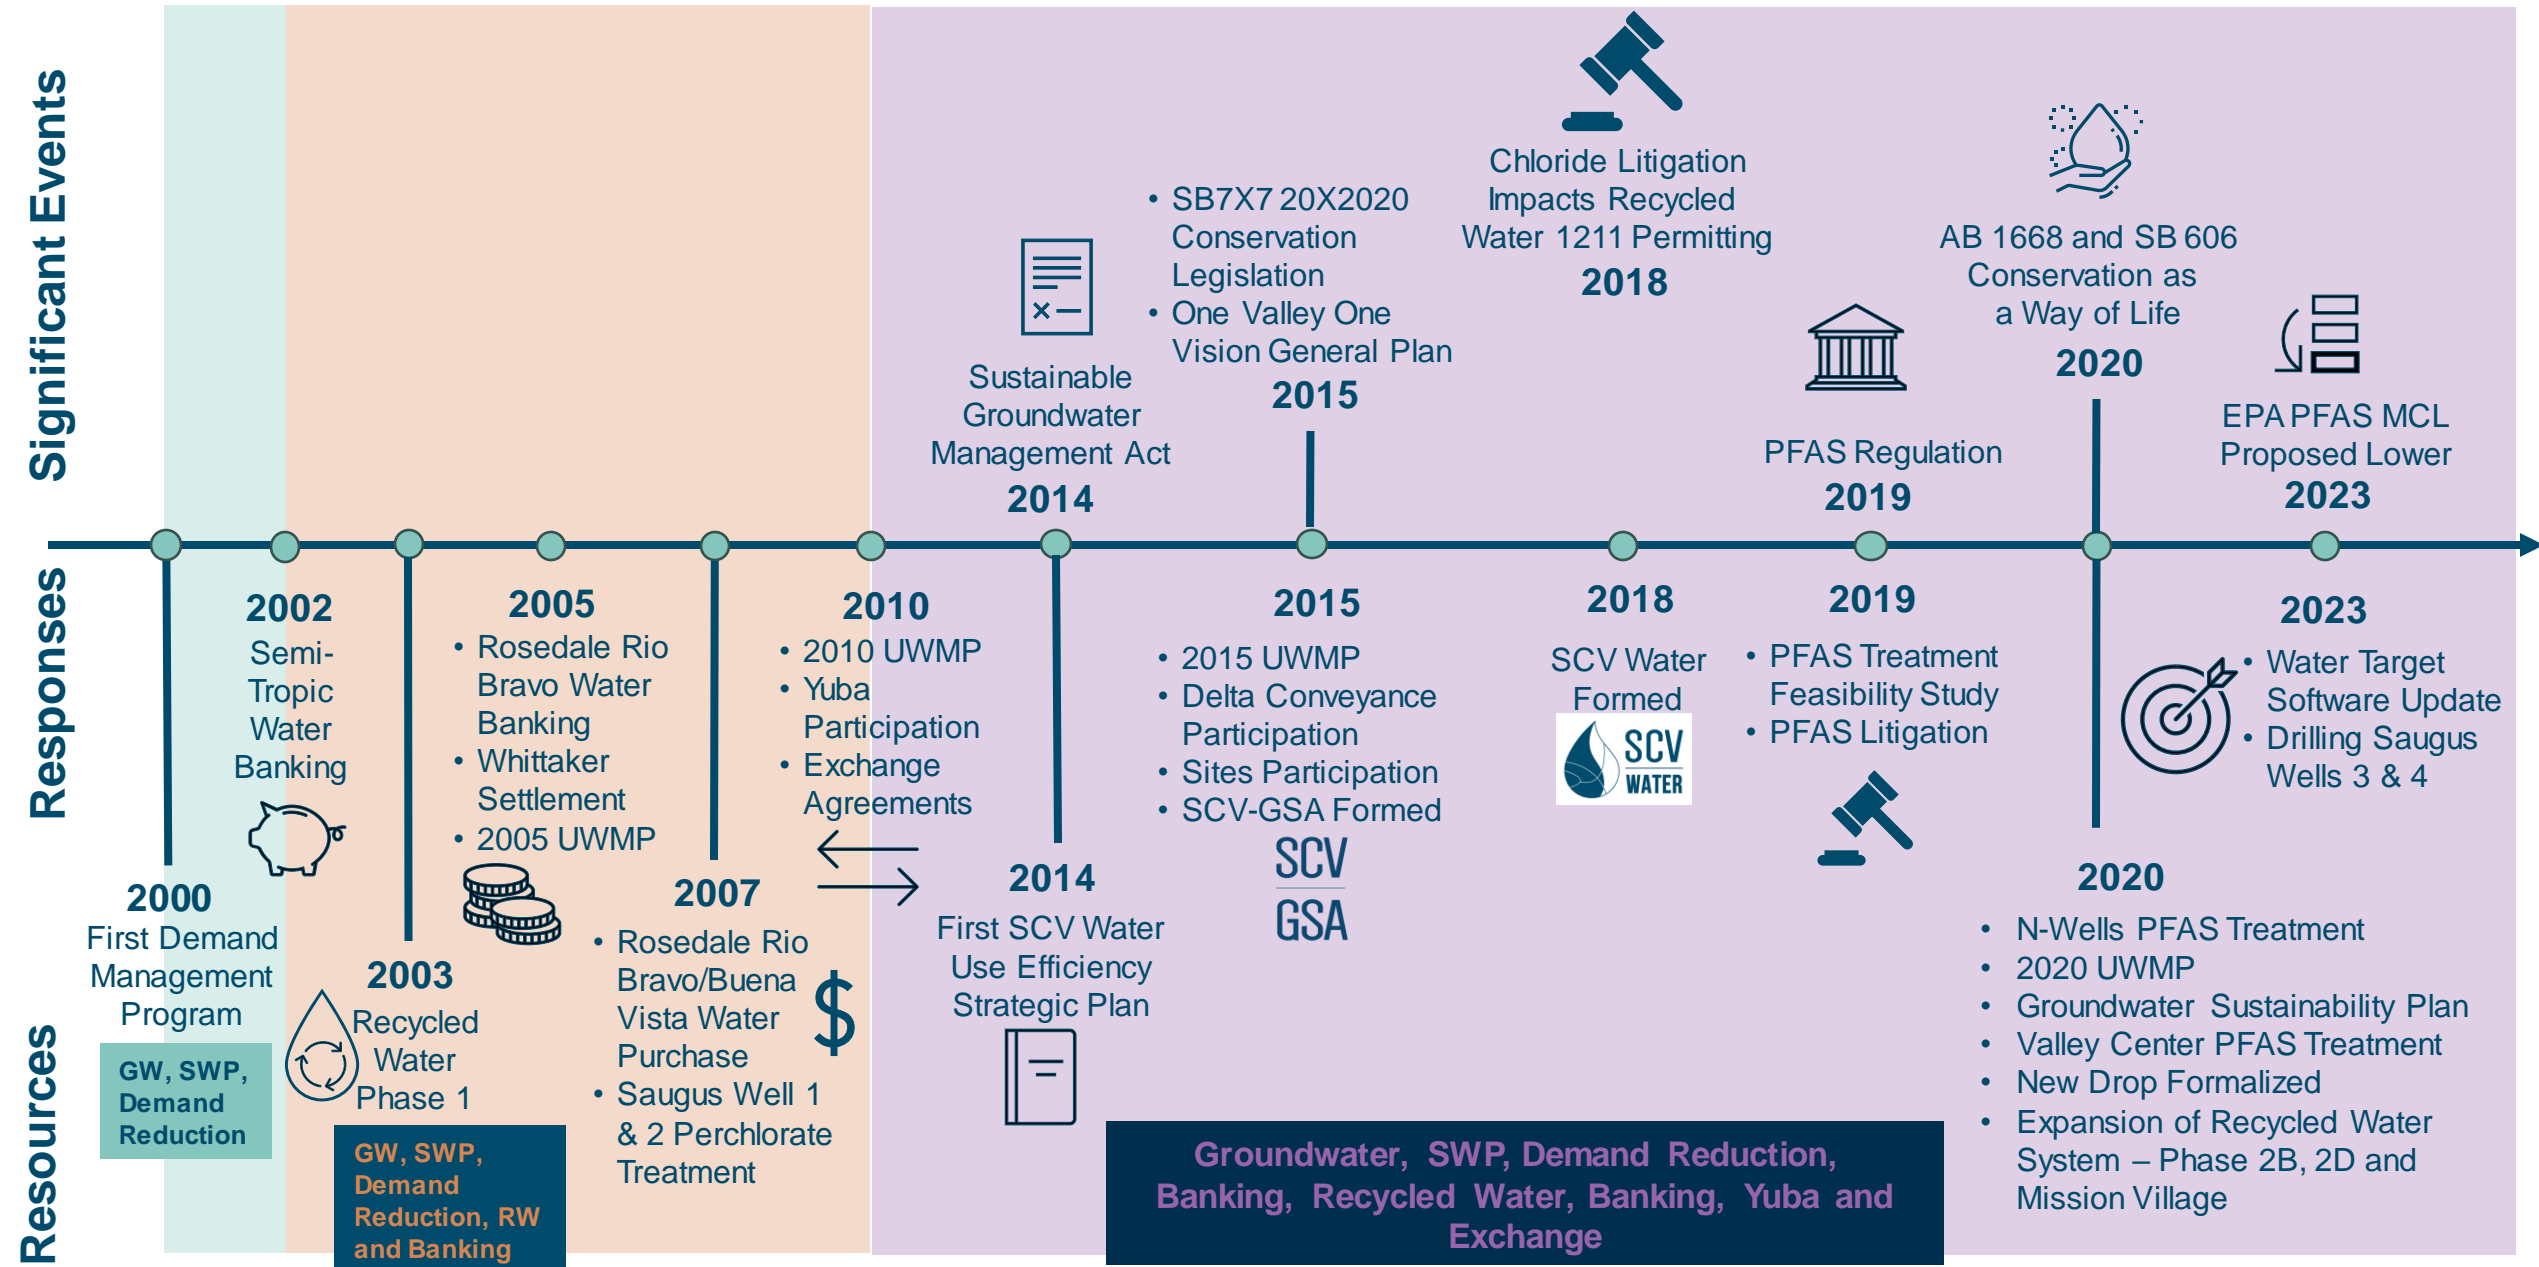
Significant Events

Sustainable Groundwater Management Act
2014

• SB7X7 20X2020 Conservation Legislation
• One Valley One Vision General Plan
2015

Chloride Litigation Impacts Recycled Water 1211 Permitting
2018

PFAS Regulation
2019

AB 1668 and SB 606 Conservation as a Way of Life
2020

EPA PFAS MCL Proposed Lower
2023

Responses

2002
Semi-Tropic Water Banking

2005
• Rosedale Rio Bravo Water Banking
• Whittaker Settlement
• 2005 UWMP

2010
• 2010 UWMP
• Yuba Participation
• Exchange Agreements

2015
• 2015 UWMP
• Delta Conveyance Participation
• Sites Participation
• SCV-GSA Formed

SCV
GSA

2018
SCV Water Formed
SCV WATER

2019
• PFAS Treatment Feasibility Study
• PFAS Litigation

2023
• Water Target Software Update
• Drilling Saugus Wells 3 & 4

2000
First Demand Management Program

2003
Recycled Water Phase 1

2007
• Rosedale Rio Bravo/Buena Vista Water Purchase
• Saugus Well 1 & 2 Perchlorate Treatment

2014
First SCV Water Use Efficiency Strategic Plan

2020
• N-Wells PFAS Treatment
• 2020 UWMP
• Groundwater Sustainability Plan
• Valley Center PFAS Treatment
• New Drop Formalized
• Expansion of Recycled Water System – Phase 2B, 2D and Mission Village

Resources

GW, SWP, Demand Reduction

GW, SWP, Demand Reduction, RW and Banking

Groundwater, SWP, Demand Reduction, Banking, Recycled Water, Banking, Yuba and Exchange